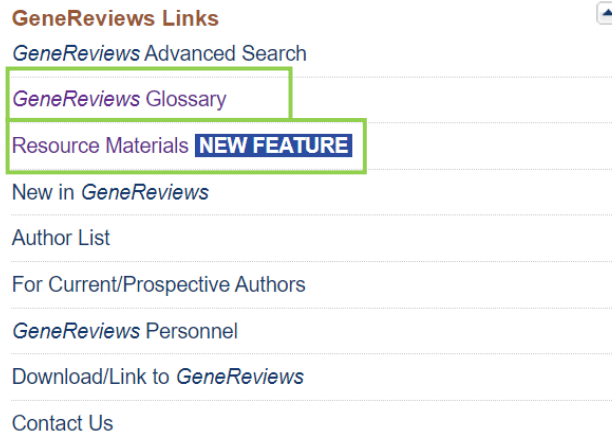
GeneReviews Links

GeneReviews Advanced Search

GeneReviews Glossary

Resource Materials NEW FEATURE

New in GeneReviews

Author List

For Current/Prospective Authors

GeneReviews Personnel

Download/Link to GeneReviews

Contact Us